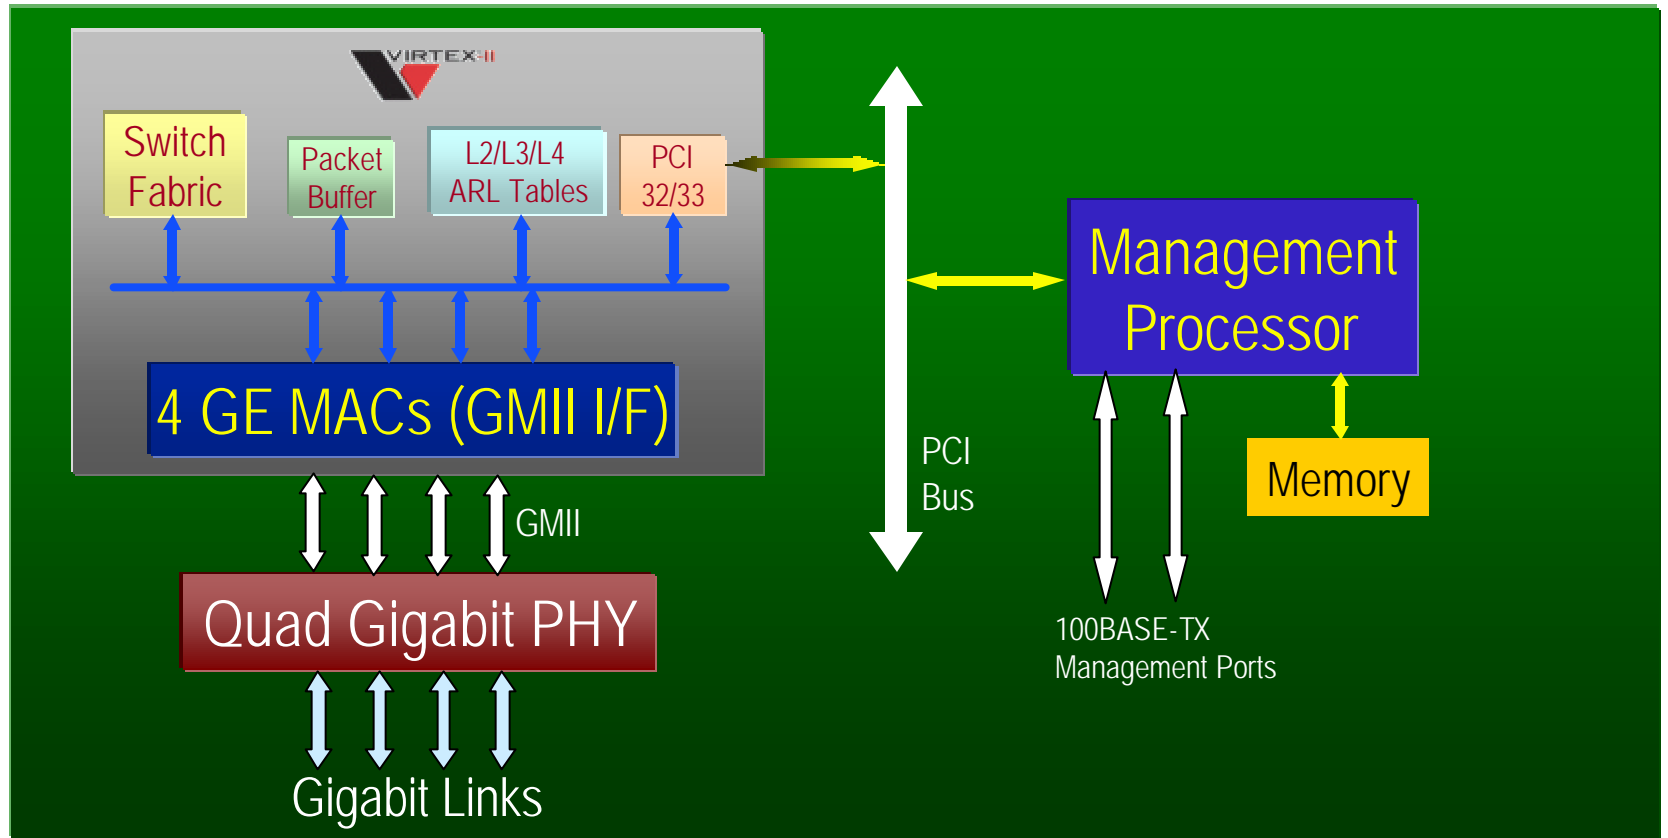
VIRTEX-II

Switch Fabric

Packet Buffer

L2/L3/L4 ARL Tables

PCI 32/33

4 GE MACs (GMII I/F)

GMII

Quad Gigabit PHY

Gigabit Links

PCI Bus

Management Processor

Memory

100BASE-TX Management Ports